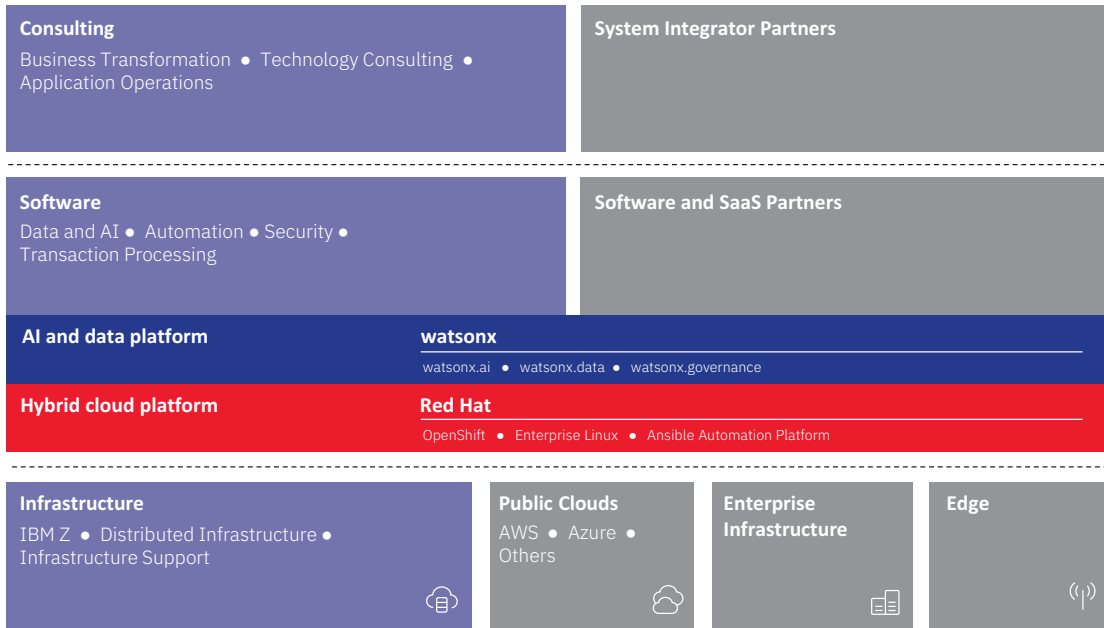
Consulting
Business Transformation ● Technology Consulting ● Application Operations

System Integrator Partners

Software
Data and AI ● Automation ● Security ● Transaction Processing

Software and SaaS Partners

AI and data platform

watsonx
watsonx.ai ● watsonx.data ● watsonx.governance

Hybrid cloud platform

Red Hat
OpenShift ● Enterprise Linux ● Ansible Automation Platform

Infrastructure
IBM Z ● Distributed Infrastructure ● Infrastructure Support

Public Clouds
AWS ● Azure ● Others

Enterprise Infrastructure

Edge